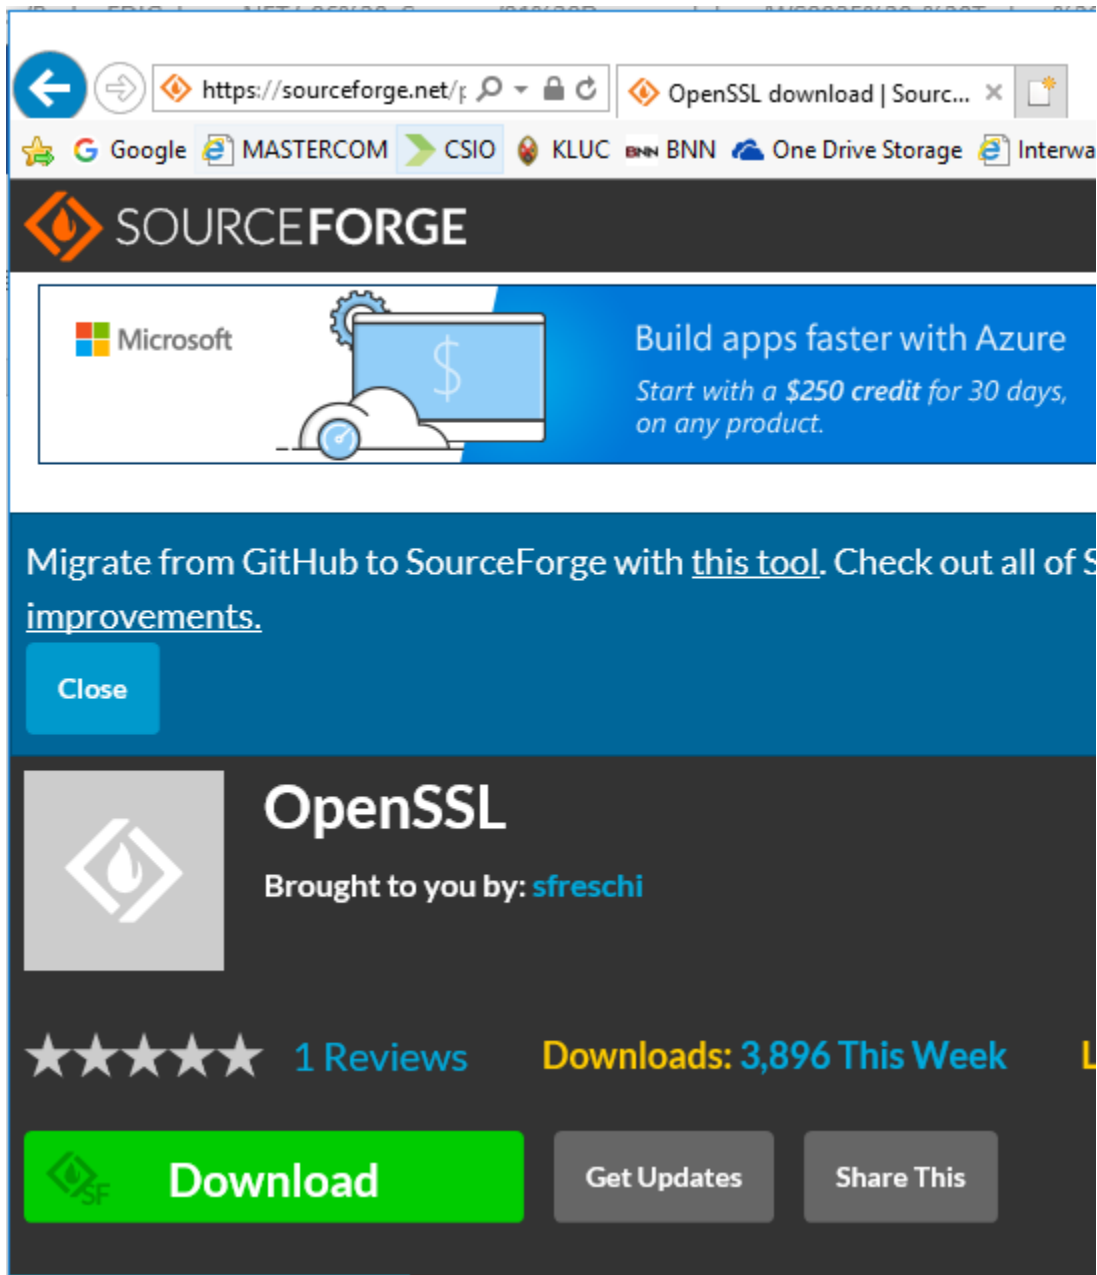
https://sourceforge.net/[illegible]

OpenSSL download | Sourc... ×

Google MASTERCOM CSIO KLUC BNN One Drive Storage Interwa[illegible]

SOURCEFORGE

Microsoft

Build apps faster with Azure

Start with a $250 credit for 30 days, on any product.

Migrate from GitHub to SourceForge with this tool. Check out all of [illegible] improvements.

Close

OpenSSL

Brought to you by: sfreschi

1 Reviews

Downloads: 3,896 This Week

Download

Get Updates

Share This